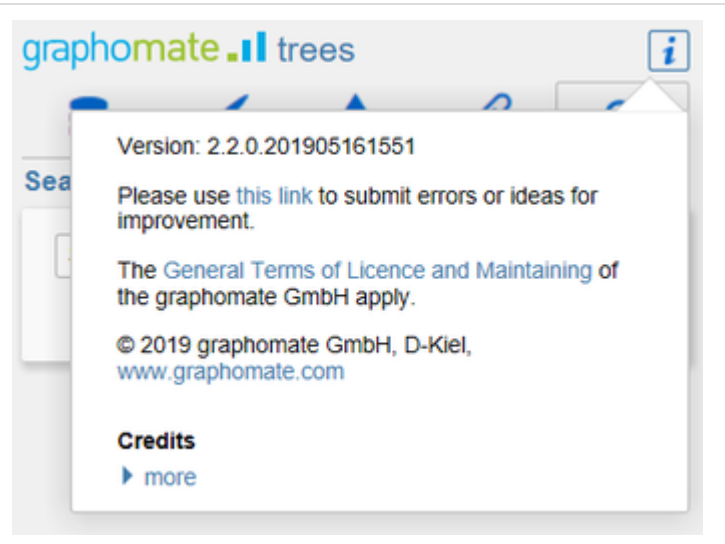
graphomate trees

i

Sea

Version: 2.2.0.201905161551

Please use this link to submit errors or ideas for improvement.

The General Terms of Licence and Maintaining of the graphomate GmbH apply.

© 2019 graphomate GmbH, D-Kiel, www.graphomate.com

Credits

more